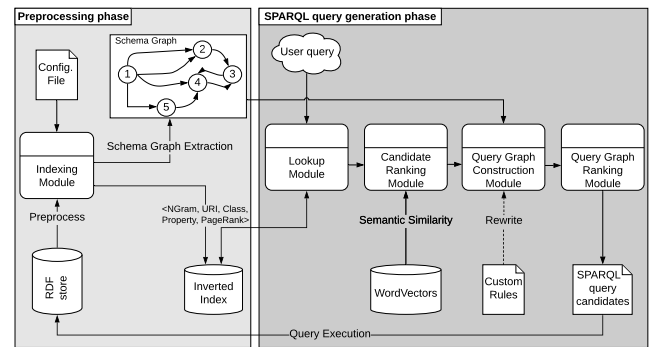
Preprocessing phase

Config. File

Schema Graph

1

2

3

4

5

Indexing Module

Schema Graph Extraction

Preprocess

<NGram, URI, Class, Property, PageRank>

RDF store

Inverted Index

SPARQL query generation phase

User query

Lookup Module

Candidate Ranking Module

Query Graph Construction Module

Query Graph Ranking Module

Semantic Similarity

Rewrite

WordVectors

Custom Rules

SPARQL query candidates

Query Execution